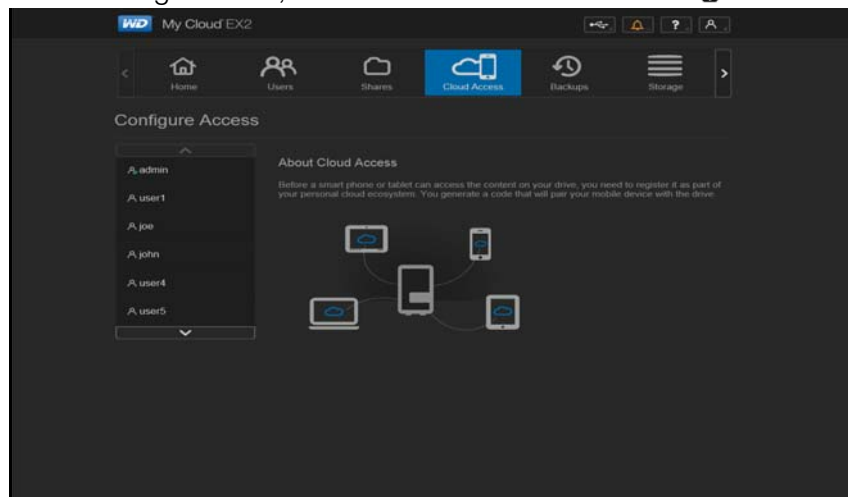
WD My Cloud EX2

?

Home

Users

Shares

Cloud Access

Backups

Storage

Configure Access

admin

user1

joe

john

user4

user5

About Cloud Access

Before a smart phone or tablet can access the content on your drive, you need to register it as part of your personal cloud ecosystem. You generate a code that will pair your mobile device with the drive.